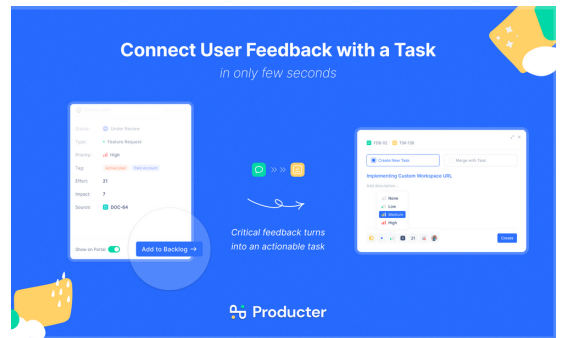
Connect User Feedback with a Task

in only few seconds

Status Under Review

Type Feature Request

Priority High

Tag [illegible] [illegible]

Effort 31

Impact 7

Stories DOC-84

Show on Portal

Add to Backlog →

Critical feedback turns into an actionable task

FDB-92 TSK-136

Create New Task

Merge with Task

Implementing Custom Workspace URL

Add description

None

Low

Medium

High

31

Create

Producter